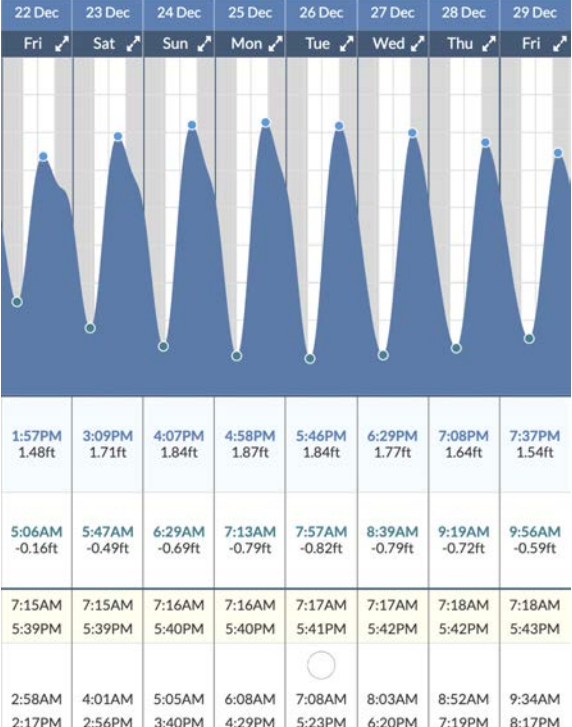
| 22 Dec | 23 Dec | 24 Dec | 25 Dec | 26 Dec | 27 Dec | 28 Dec | 29 Dec |
|---|---|---|---|---|---|---|---|
| Fri | Sat | Sun | Mon | Tue | Wed | Thu | Fri |
| 1:57PM 1.48ft | 3:09PM 1.71ft | 4:07PM 1.84ft | 4:58PM 1.87ft | 5:46PM 1.84ft | 6:29PM 1.77ft | 7:08PM 1.64ft | 7:37PM 1.54ft |
| 5:06AM -0.16ft | 5:47AM -0.49ft | 6:29AM -0.69ft | 7:13AM -0.79ft | 7:57AM -0.82ft | 8:39AM -0.79ft | 9:19AM -0.72ft | 9:56AM -0.59ft |
| 7:15AM 5:39PM | 7:15AM 5:39PM | 7:16AM 5:40PM | 7:16AM 5:40PM | 7:17AM 5:41PM | 7:17AM 5:42PM | 7:18AM 5:42PM | 7:18AM 5:43PM |
| 2:58AM 2:17PM | 4:01AM 2:56PM | 5:05AM 3:40PM | 6:08AM 4:29PM | 7:08AM 5:23PM | 8:03AM 6:20PM | 8:52AM 7:19PM | 9:34AM 8:17PM |